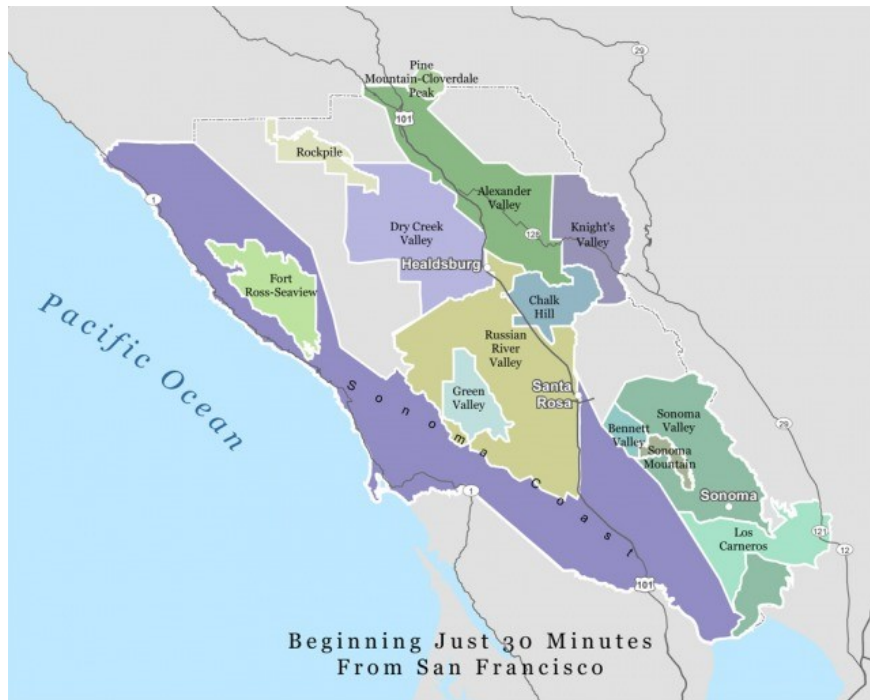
29

Pine Mountain-Cloverdale Peak

101

Rockpile

1

Alexander Valley

Knight's Valley

128

Dry Creek Valley

Healdsburg

Fort Ross-Seaview

Pacific Ocean

Chalk Hill

Russian River Valley

Green Valley

Santa Rosa

Sonoma Coast

Sonoma Valley

Bennett Valley

Sonoma Mountain

29

Sonoma

1

121

Los Carneros

12

101

Beginning Just 30 Minutes From San Francisco